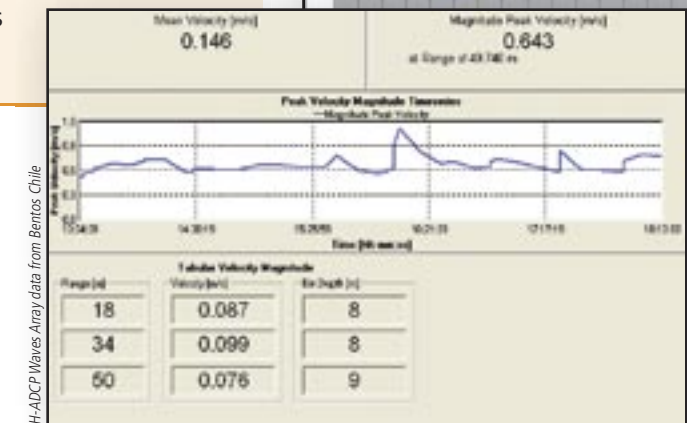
s

Mean Velocity [m/s]
0.146

Magnitude Peak Velocity [m/s]
0.643
at Range of 49.740 m

Peak Velocity Magnitude Timeseries
— Magnitude Peak Velocity

1.0
0.8
0.6
0.4
0.2
0.0

13:34:39
14:30:15
15:25:55
16:21:35
17:17:15
18:13:00

Time [hh:mm:ss]

Tabular Velocity Magnitude

| Range [m] | Velocity [m/s] | Bin Depth [m] |
|---|---|---|
| 18 | 0.087 | 8 |
| 34 | 0.099 | 8 |
| 50 | 0.076 | 9 |

H-ADCP Waves Array data from Bentos Chile